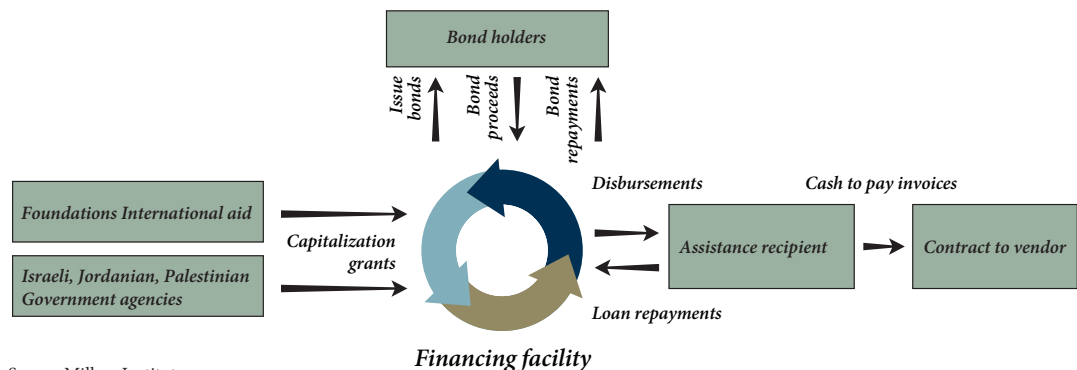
Bond holders

Issue bonds

Bond proceeds

Bond repayments

Foundations International aid

Israeli, Jordanian, Palestinian Government agencies

Capitalization grants

Disbursements

Cash to pay invoices

Assistance recipient

Contract to vendor

Loan repayments

Financing facility

Source: Milken Institute